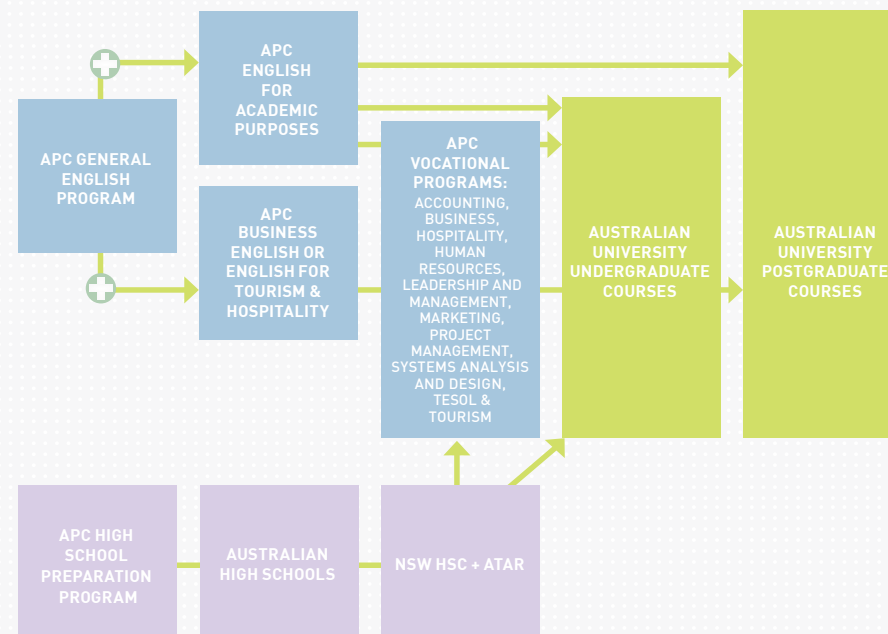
APC GENERAL ENGLISH PROGRAM

APC ENGLISH FOR ACADEMIC PURPOSES

APC BUSINESS ENGLISH OR ENGLISH FOR TOURISM & HOSPITALITY

APC VOCATIONAL PROGRAMS:
ACCOUNTING, BUSINESS, HOSPITALITY, HUMAN RESOURCES, LEADERSHIP AND MANAGEMENT, MARKETING, PROJECT MANAGEMENT, SYSTEMS ANALYSIS AND DESIGN, TESOL & TOURISM

AUSTRALIAN UNIVERSITY UNDERGRADUATE COURSES

AUSTRALIAN UNIVERSITY POSTGRADUATE COURSES

APC HIGH SCHOOL PREPARATION PROGRAM

AUSTRALIAN HIGH SCHOOLS

NSW HSC + ATAR